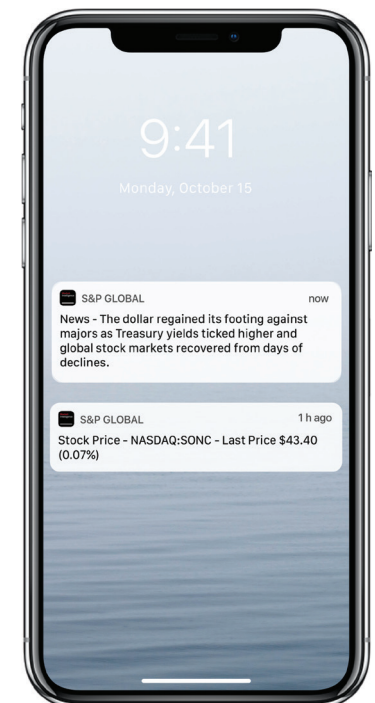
9:41
Monday, October 15

S&P GLOBAL
now
News - The dollar regained its footing against majors as Treasury yields ticked higher and global stock markets recovered from days of declines.

S&P GLOBAL
1 h ago
Stock Price - NASDAQ:SONC - Last Price $43.40 (0.07%)